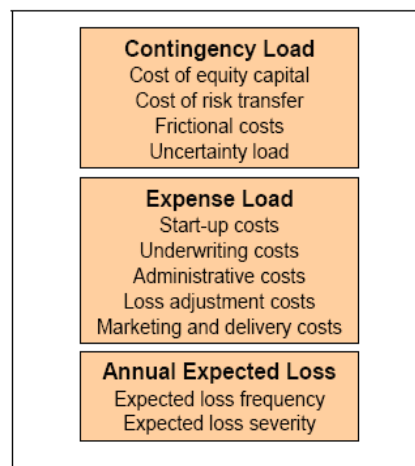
Contingency Load
Cost of equity capital
Cost of risk transfer
Frictional costs
Uncertainty load

Expense Load
Start-up costs
Underwriting costs
Administrative costs
Loss adjustment costs
Marketing and delivery costs

Annual Expected Loss
Expected loss frequency
Expected loss severity